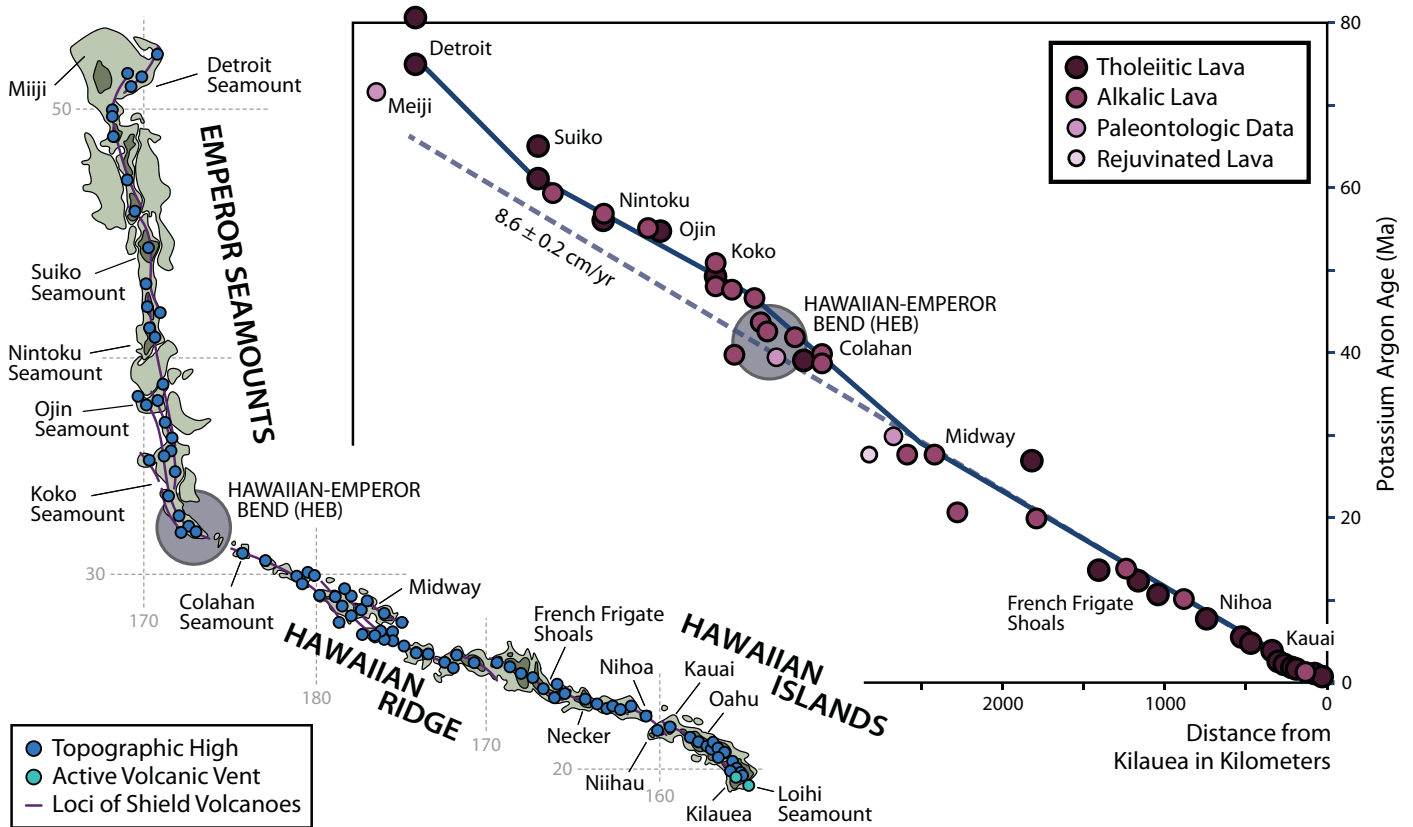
Miiji
Detroit Seamount
50
EMPEROR SEAMOUNTS
Suiko Seamount
Nintoku Seamount
Ojin Seamount
Koko Seamount
HAWAIIAN-EMPEROR BEND (HEB)
30
170
Colahan Seamount
Midway
HAWAIIAN RIDGE
180
170
French Frigate Shoals
Nihoa
Kauai
Oahu
HAWAIIAN ISLANDS
Necker
20
Niihau
160
Kilauea
Loihi Seamount

Topographic High
Active Volcanic Vent
Loci of Shield Volcanoes

Detroit
Meiji
Suiko
Nintoku
Ojin
Koko
$8.6 \pm 0.2$ cm/yr
HAWAIIAN-EMPEROR BEND (HEB)
Colahan
Midway
French Frigate Shoals
Nihoa
Kauai

Tholeiitic Lava
Alkalic Lava
Paleontologic Data
Rejuvinated Lava

80
60
40
20
0
Potassium Argon Age (Ma)

2000
1000
0
Distance from Kilauea in Kilometers